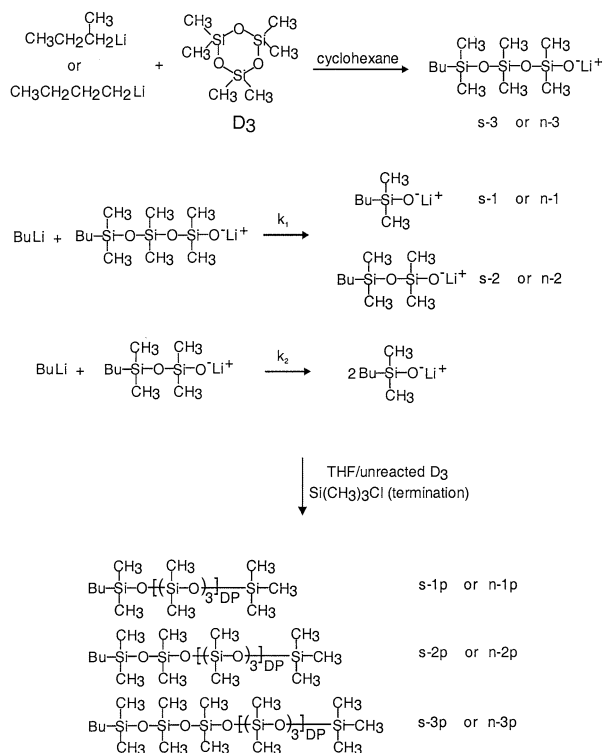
$CH_3CH_2CH(CH_3)Li$

or

$CH_3CH_2CH_2CH_2Li$

+

D3

cyclohexane

$Bu-Si(CH_3)_2-O-Si(CH_3)_2-O-Si(CH_3)_2-O^-Li^+$

s-3 or n-3

BuLi + $Bu-Si(CH_3)_2-O-Si(CH_3)_2-O-Si(CH_3)_2-O^-Li^+$ $\xrightarrow{k_1}$

$Bu-Si(CH_3)_2-O^-Li^+$ s-1 or n-1

$Bu-Si(CH_3)_2-O-Si(CH_3)_2-O^-Li^+$ s-2 or n-2

BuLi + $Bu-Si(CH_3)_2-O-Si(CH_3)_2-O^-Li^+$ $\xrightarrow{k_2}$ $2\,Bu-Si(CH_3)_2-O^-Li^+$

THF/unreacted D3
Si(CH3)3Cl (termination)

$Bu-Si(CH_3)_2-O-[(Si(CH_3)_2-O)_3]_{DP}-Si(CH_3)_3$ s-1p or n-1p

$Bu-Si(CH_3)_2-O-Si(CH_3)_2-O-[(Si(CH_3)_2-O)_3]_{DP}-Si(CH_3)_3$ s-2p or n-2p

$Bu-Si(CH_3)_2-O-Si(CH_3)_2-O-Si(CH_3)_2-O-[(Si(CH_3)_2-O)_3]_{DP}-Si(CH_3)_3$ s-3p or n-3p